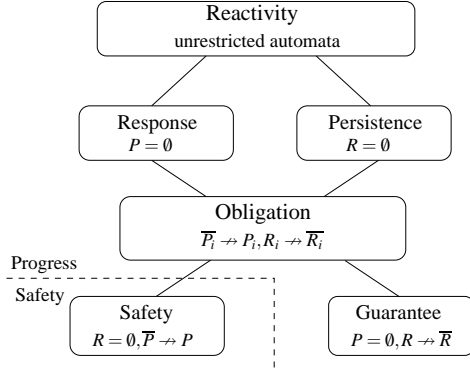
Reactivity
unrestricted automata

Response
$P = \emptyset$

Persistence
$R = \emptyset$

Obligation
$\overline{P_i} \not\rightarrow P_i, R_i \not\rightarrow \overline{R_i}$

Progress

Safety

Safety
$R = \emptyset, \overline{P} \not\rightarrow P$

Guarantee
$P = \emptyset, R \not\rightarrow \overline{R}$